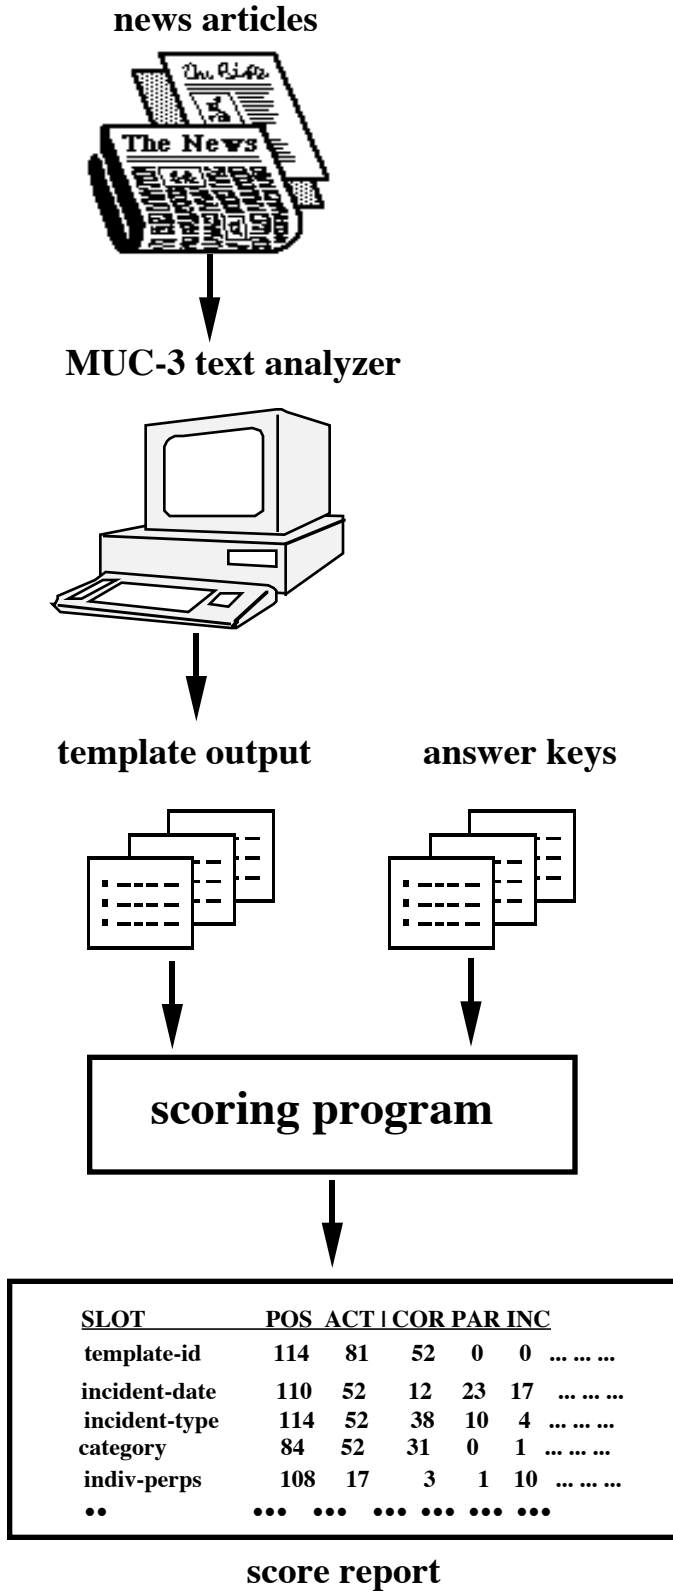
news articles

The News

MUC-3 text analyzer

template output

answer keys

scoring program

| SLOT | POS | ACT | COR | PAR | INC | |
|---|---|---|---|---|---|---|
| template-id | 114 | 81 | 52 | 0 | 0 | ... ... ... |
| incident-date | 110 | 52 | 12 | 23 | 17 | ... ... ... |
| incident-type | 114 | 52 | 38 | 10 | 4 | ... ... ... |
| category | 84 | 52 | 31 | 0 | 1 | ... ... ... |
| indiv-perps | 108 | 17 | 3 | 1 | 10 | ... ... ... |
| •• | ••• | ••• | ••• | ••• | ••• | ••• |

score report